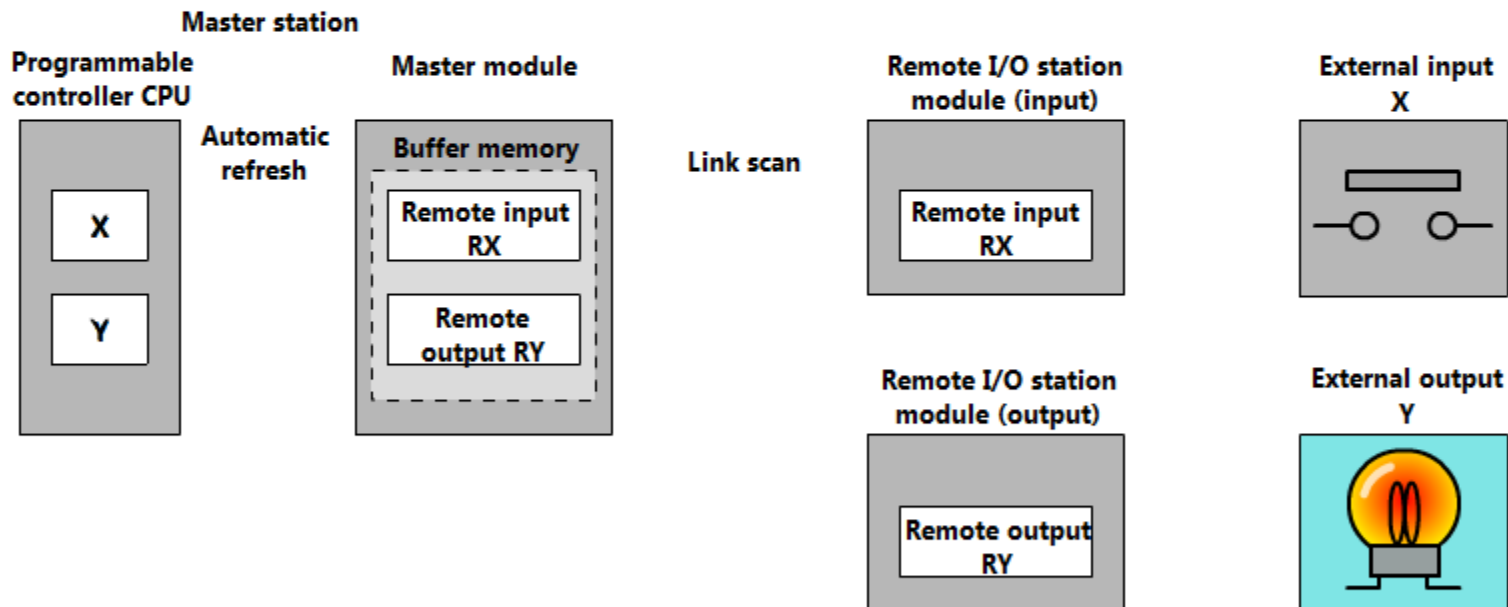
Master station

Programmable controller CPU

X

Y

Automatic refresh

Master module

Buffer memory

Remote input RX

Remote output RY

Link scan

Remote I/O station module (input)

Remote input RX

Remote I/O station module (output)

Remote output RY

External input X

External output Y